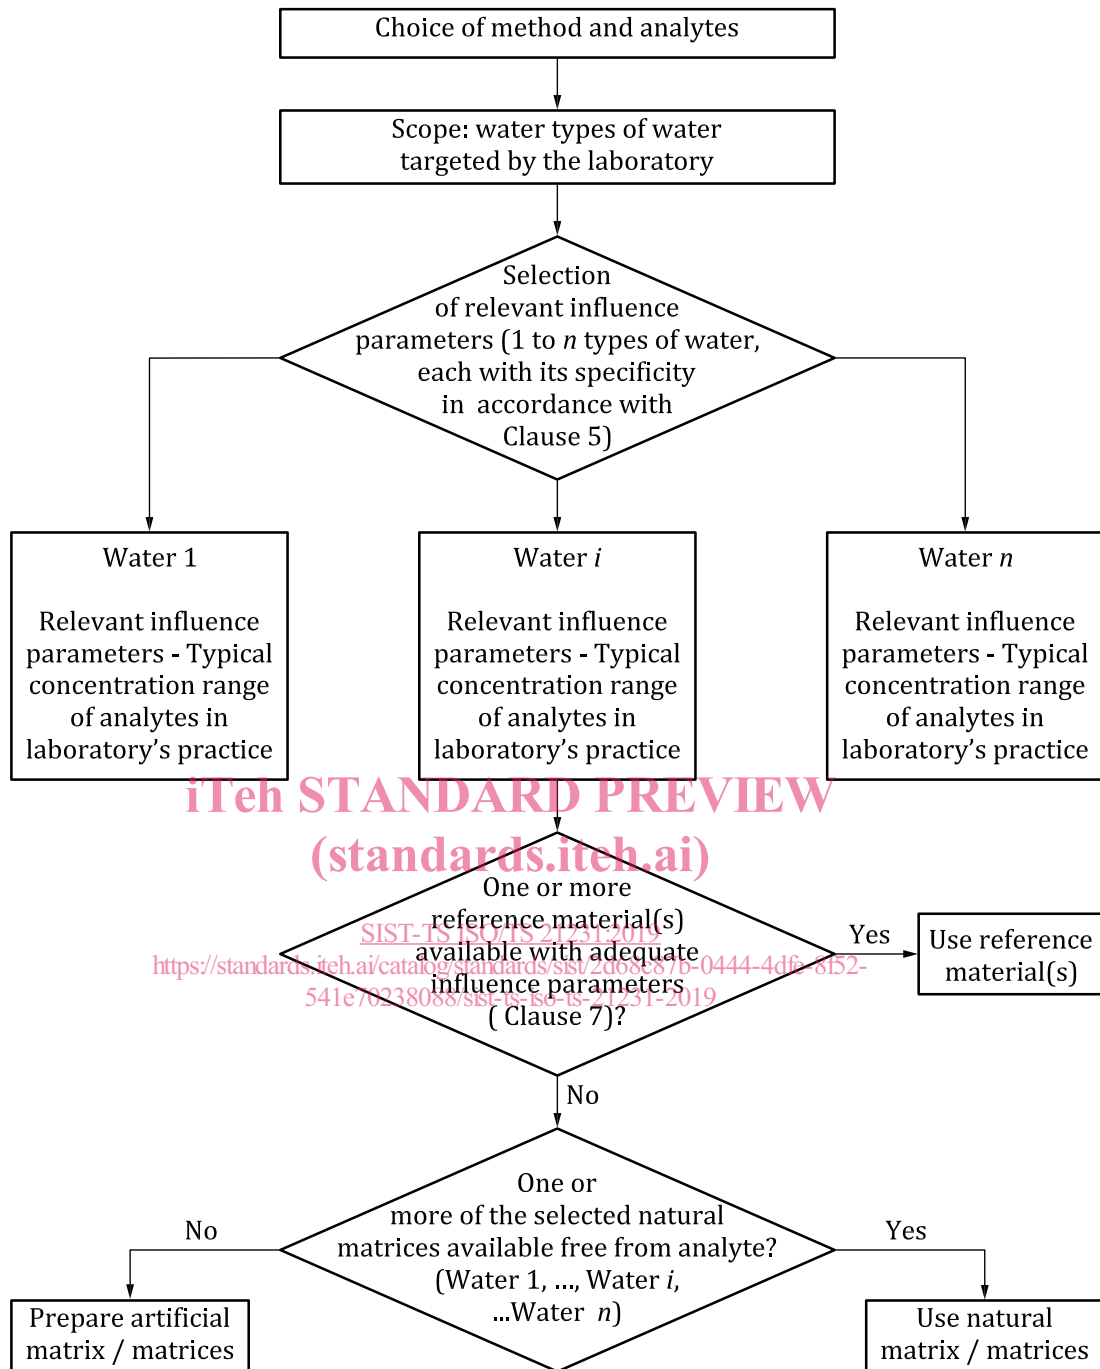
Choice of method and analytes

Scope: water types of water targeted by the laboratory

Selection of relevant influence parameters (1 to $n$ types of water, each with its specificity in accordance with Clause 5)

Water 1

Relevant influence parameters - Typical concentration range of analytes in laboratory's practice

Water $i$

Relevant influence parameters - Typical concentration range of analytes in laboratory's practice

Water $n$

Relevant influence parameters - Typical concentration range of analytes in laboratory's practice

iTeh STANDARD PREVIEW
(standards.iteh.ai)

One or more reference material(s) available with adequate influence parameters ( Clause 7)?

SIST-TS ISO/TS 21231:2019
https://standards.iteh.ai/catalog/standards/sist/2d68c87b-0444-4dfe-8f52-541e70238088/sist-ts-iso-ts-21231-2019

Yes

Use reference material(s)

No

One or more of the selected natural matrices available free from analyte? (Water 1, ..., Water $i$, ...Water $n$)

No

Prepare artificial matrix / matrices

Yes

Use natural matrix / matrices